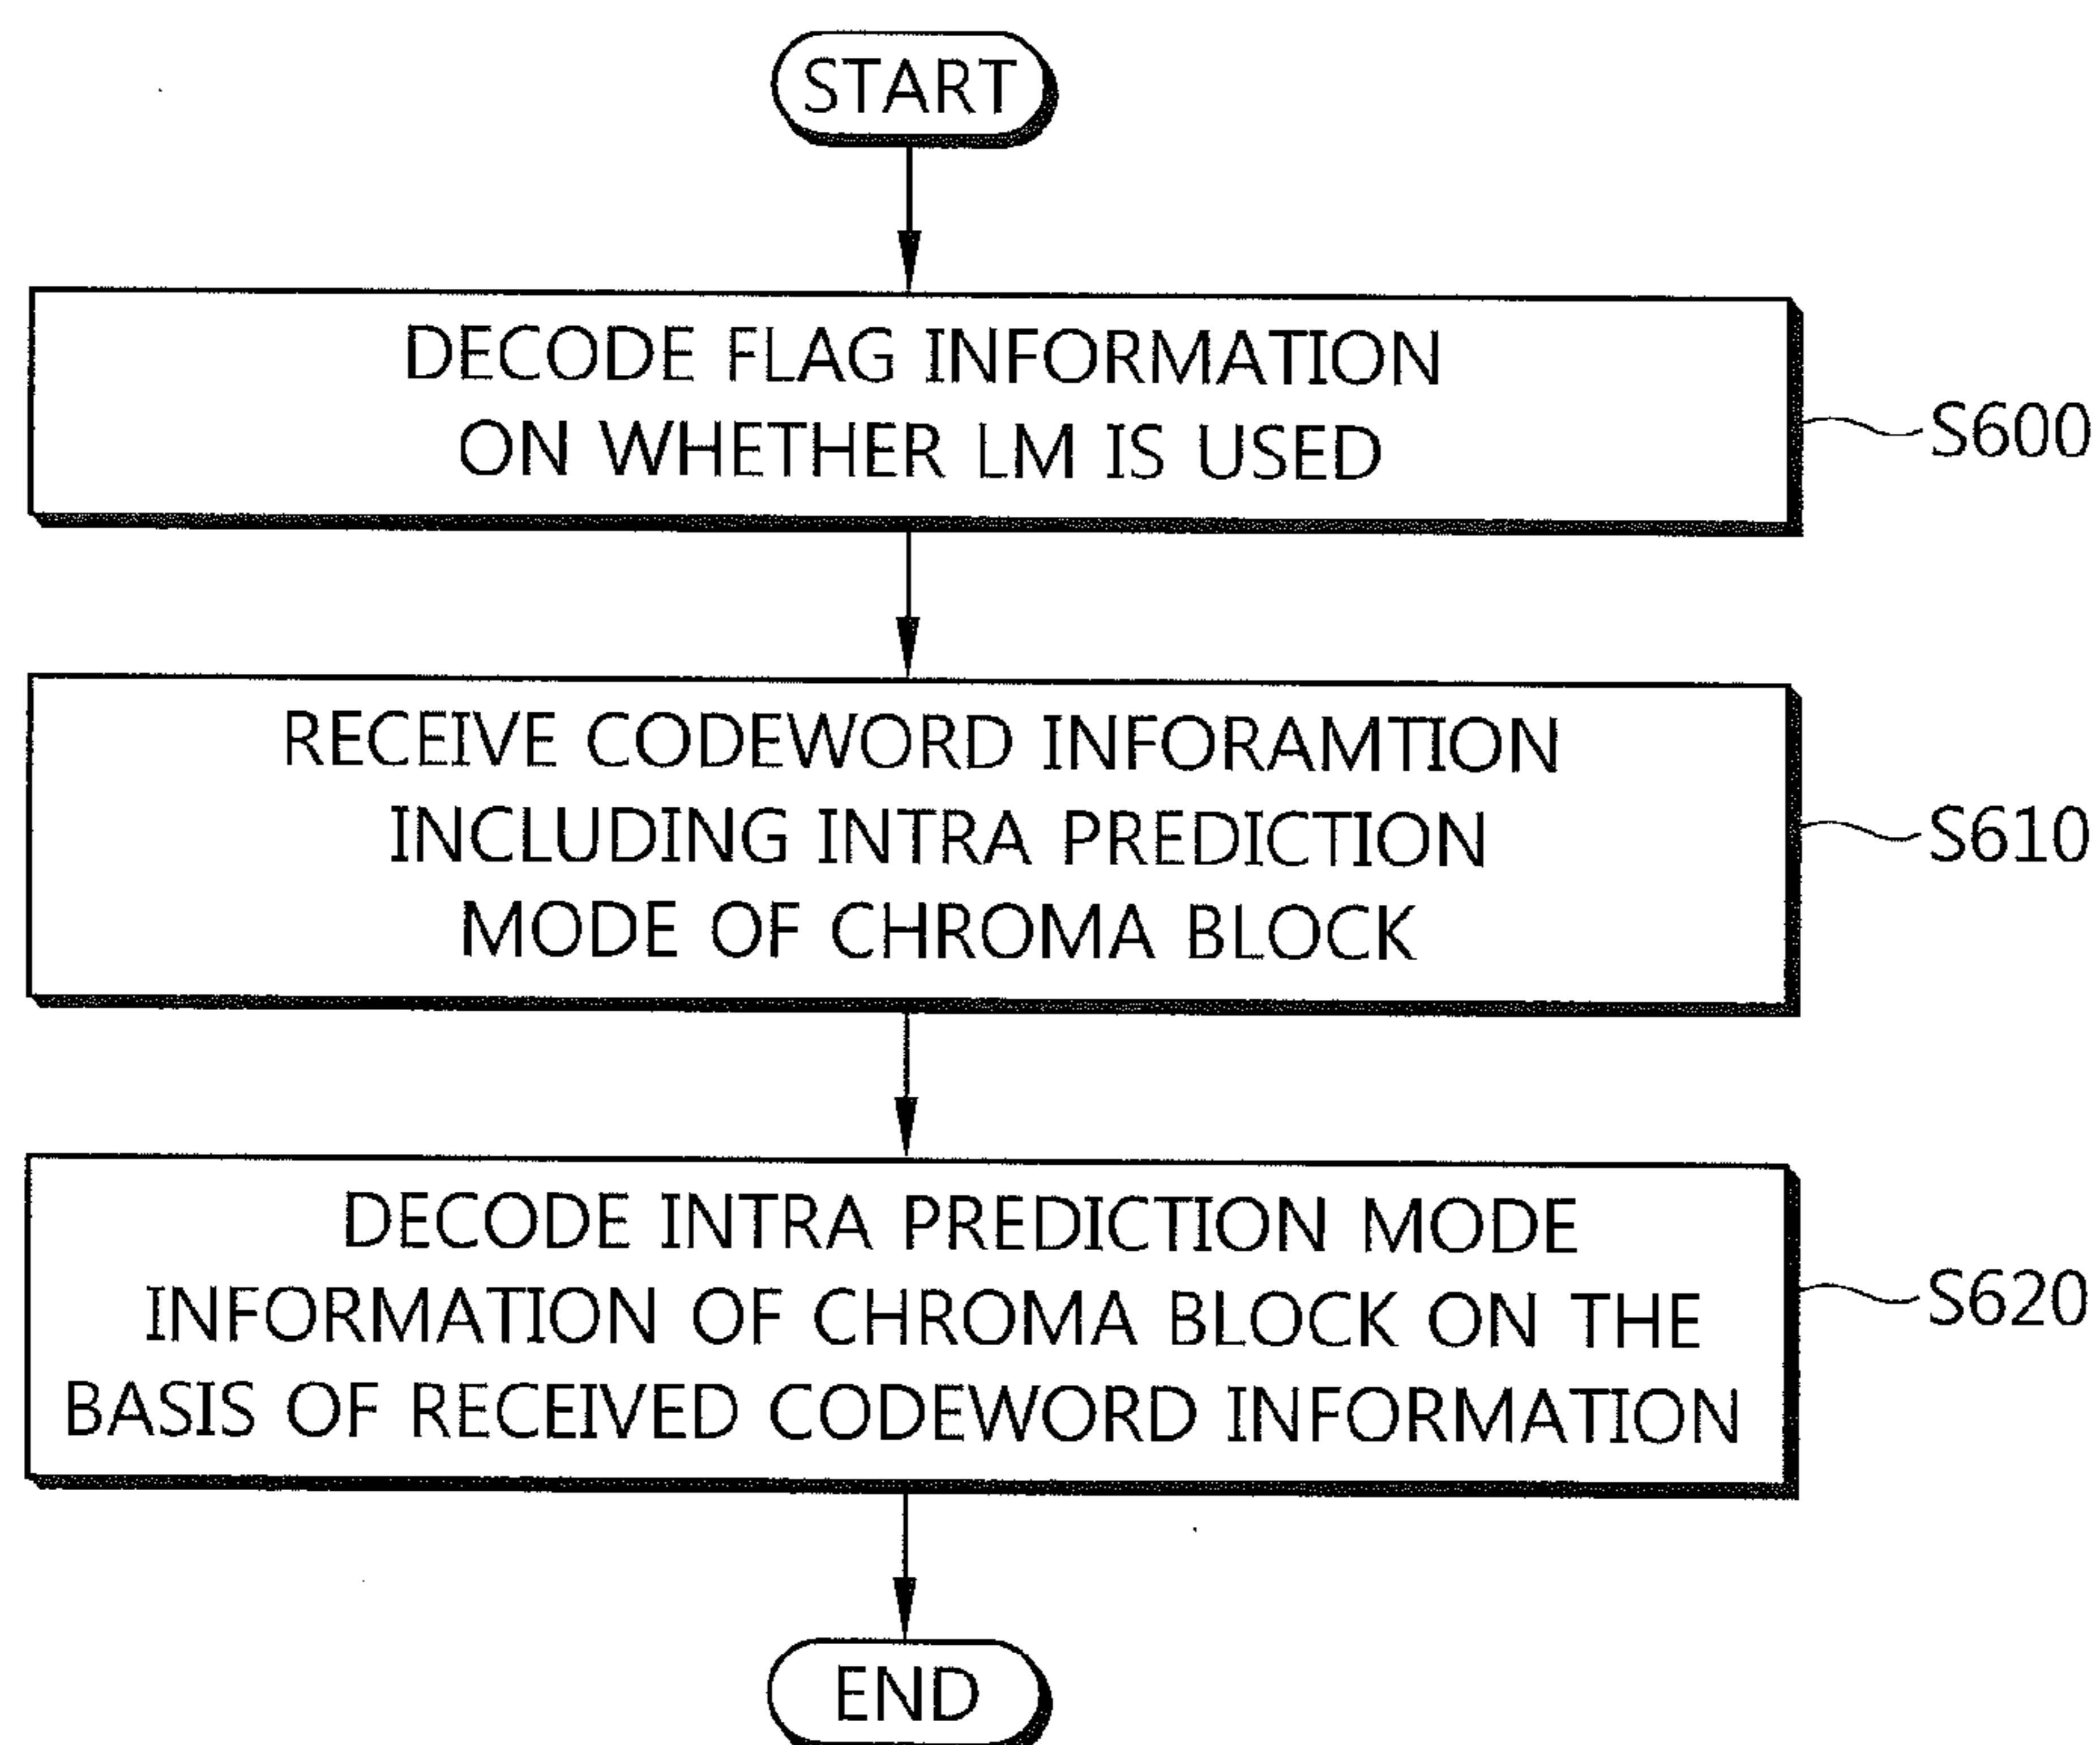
START

DECODE FLAG INFORMATION ON WHETHER LM IS USED

S600

RECEIVE CODEWORD INFORAMTION INCLUDING INTRA PREDICTION MODE OF CHROMA BLOCK

S610

DECODE INTRA PREDICTION MODE INFORMATION OF CHROMA BLOCK ON THE BASIS OF RECEIVED CODEWORD INFORMATION

S620

END